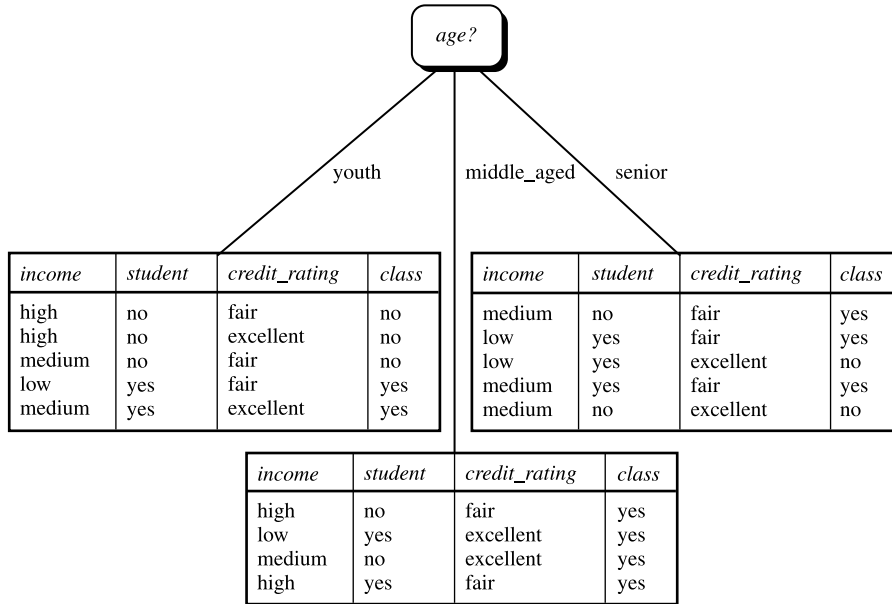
age?

youth

middle_aged

senior

| income | student | credit_rating | class |
|---|---|---|---|
| high | no | fair | no |
| high | no | excellent | no |
| medium | no | fair | no |
| low | yes | fair | yes |
| medium | yes | excellent | yes |

| income | student | credit_rating | class |
|---|---|---|---|
| medium | no | fair | yes |
| low | yes | fair | yes |
| low | yes | excellent | no |
| medium | yes | fair | yes |
| medium | no | excellent | no |

| income | student | credit_rating | class |
|---|---|---|---|
| high | no | fair | yes |
| low | yes | excellent | yes |
| medium | no | excellent | yes |
| high | yes | fair | yes |